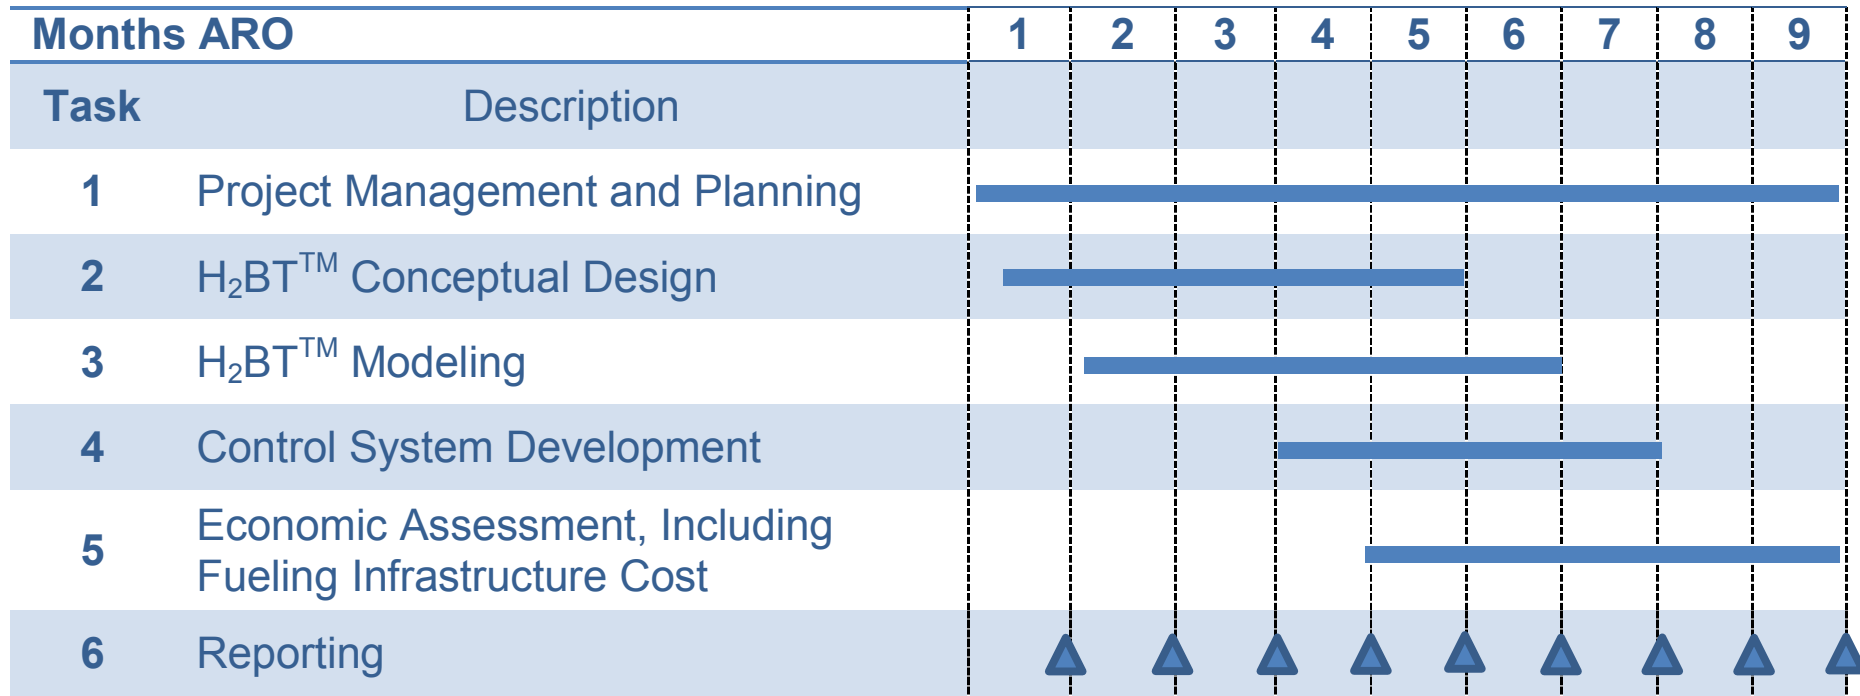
| Months ARO | | 1 | 2 | 3 | 4 | 5 | 6 | 7 | 8 | 9 |
|---|---|---|---|---|---|---|---|---|---|---|
| Task | Description | | | | | | | | | |
| 1 | Project Management and Planning | | | | | | | | | |
| 2 | $H_2BT^{TM}$ Conceptual Design | | | | | | | | | |
| 3 | $H_2BT^{TM}$ Modeling | | | | | | | | | |
| 4 | Control System Development | | | | | | | | | |
| 5 | Economic Assessment, Including Fueling Infrastructure Cost | | | | | | | | | |
| 6 | Reporting | | | | | | | | | |